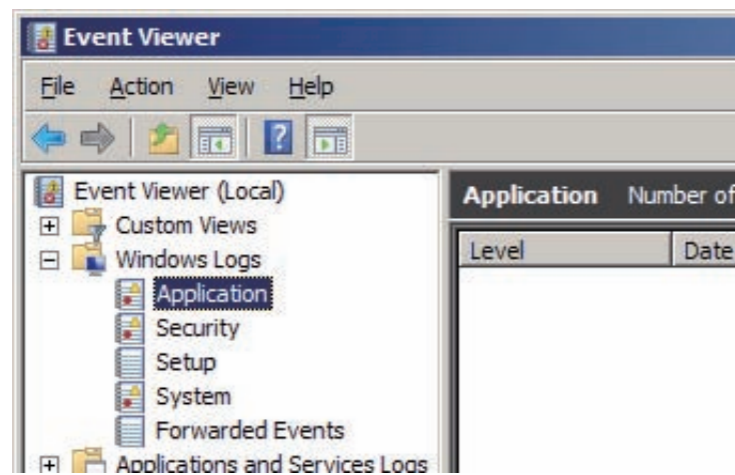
Event Viewer

File Action View Help

Event Viewer (Local)
Custom Views
Windows Logs
Application
Security
Setup
System
Forwarded Events
Applications and Services Logs

Application Number of

| Level | Date |
|---|---|